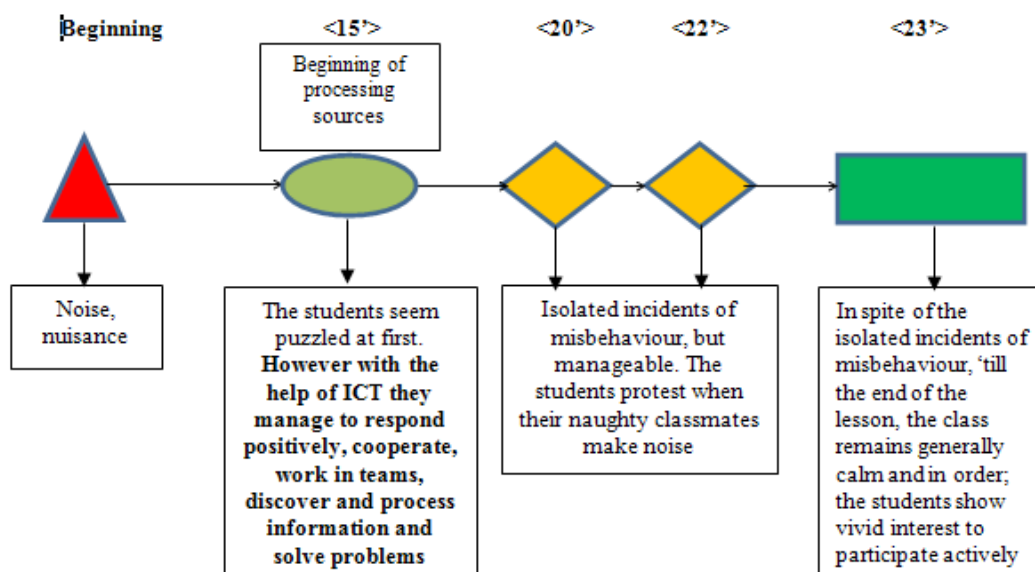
Beginning

<15'>

<20'>

<22'>

<23'>

Beginning of processing sources

Noise, nuisance

The students seem puzzled at first. **However with the help of ICT they manage to respond positively, cooperate, work in teams, discover and process information and solve problems**

Isolated incidents of misbehaviour, but manageable. The students protest when their naughty classmates make noise

In spite of the isolated incidents of misbehaviour, 'till the end of the lesson, the class remains generally calm and in order; the students show vivid interest to participate actively